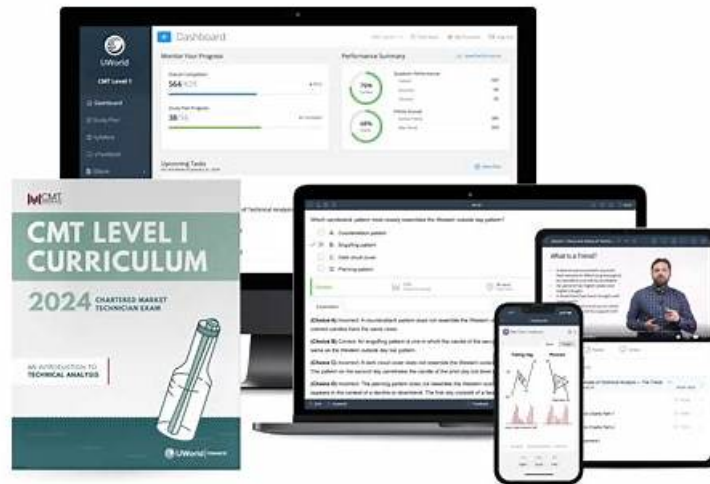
UWorld

CMT Level I

Dashboard

Monitor Your Progress

564

38

Performance Summary

Upcoming Tasks

CMT

CMT LEVEL I CURRICULUM

2024 CHARTERED MARKET TECHNICIAN EXAM

AN INTRODUCTION TO TECHNICAL ANALYSIS

UWorld

Which candlestick pattern most closely resembles the Western outside day pattern?

A. Counterattack pattern

B. Engulfing pattern

C. Dark cloud cover

D. Piercing pattern

Explanation

(Choice A) Incorrect. A counterattack pattern does not resemble the Western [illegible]

(Choice B) Correct. An engulfing pattern is one in which the candle of the second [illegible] same as the Western outside day bar pattern.

(Choice C) Incorrect. A dark cloud cover does not resemble the Western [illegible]

(Choice D) Incorrect. The piercing pattern does not resemble the Western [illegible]

What is a Trend?

Falling flag

Pennant